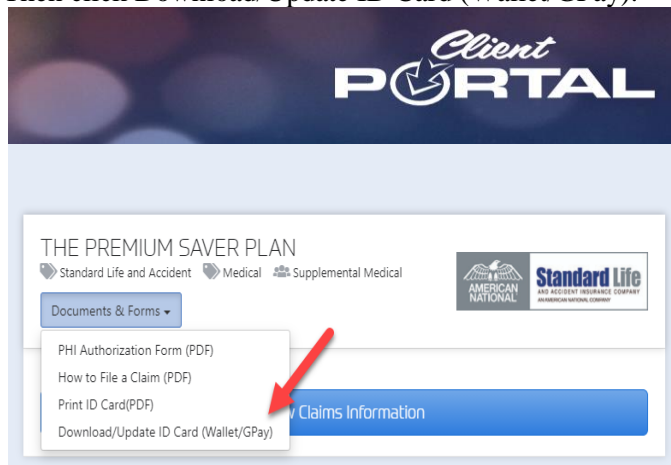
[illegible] Download/Update ID Card (Wallet/GPay).

Client PORTAL

THE PREMIUM SAVER PLAN

Standard Life and Accident Medical Supplemental Medical

AMERICAN NATIONAL

Standard Life AND ACCIDENT INSURANCE COMPANY AN AMERICAN NATIONAL COMPANY

Documents & Forms

PHI Authorization Form (PDF)

How to File a Claim (PDF)

Print ID Card(PDF)

Download/Update ID Card (Wallet/GPay)

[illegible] Claims Information